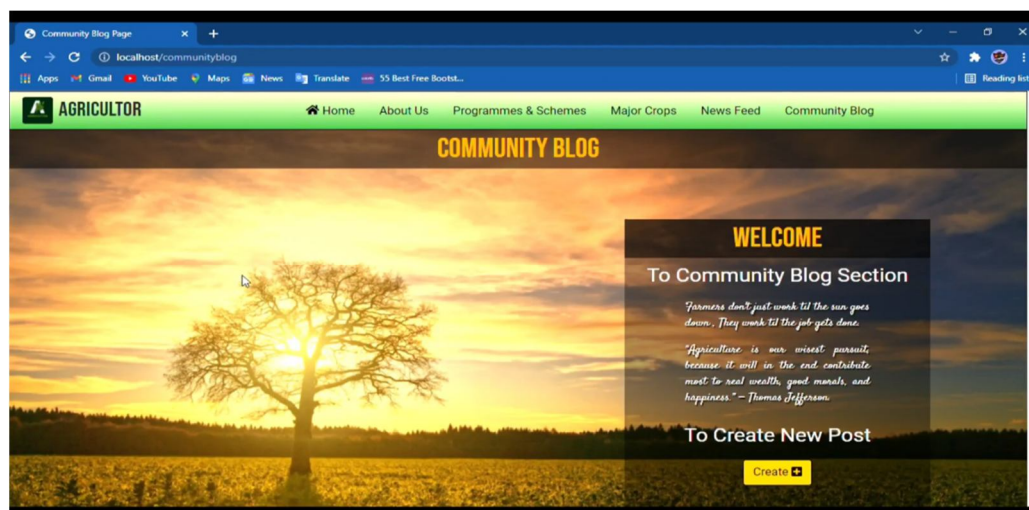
Community Blog Page
×
+
localhost/communityblog
Apps Gmail YouTube Maps News Translate 55 Best Free Bootst...
Reading list
AGRICULTOR
Home About Us Programmes & Schemes Major Crops News Feed Community Blog
COMMUNITY BLOG
WELCOME
To Community Blog Section
"Farmers don't just work til the sun goes down, They work til the job gets done.
"Agriculture is our wisest pursuit, because it will in the end contribute most to real wealth, good morals, and happiness." – Thomas Jefferson.
To Create New Post
Create